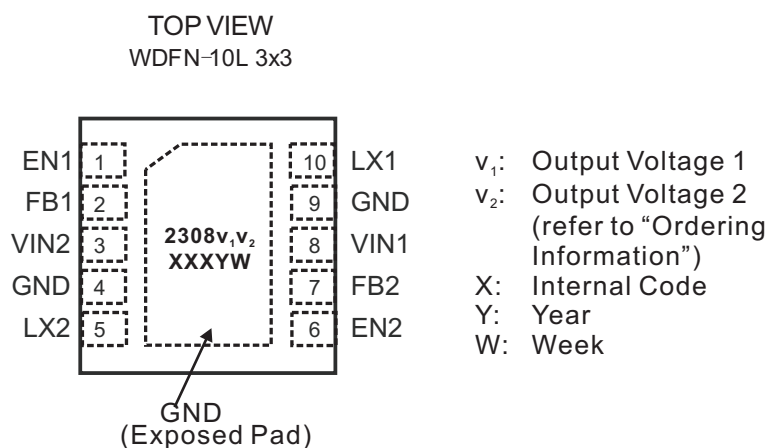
TOP VIEW
WDFN-10L 3x3

EN1 1
FB1 2
VIN2 3
GND 4
LX2 5

$2308v_1v_2$
XXXYW

10 LX1
9 GND
8 VIN1
7 FB2
6 EN2

GND
(Exposed Pad)

$v_1$: Output Voltage 1
$v_2$: Output Voltage 2 (refer to “Ordering Information”)
X: Internal Code
Y: Year
W: Week